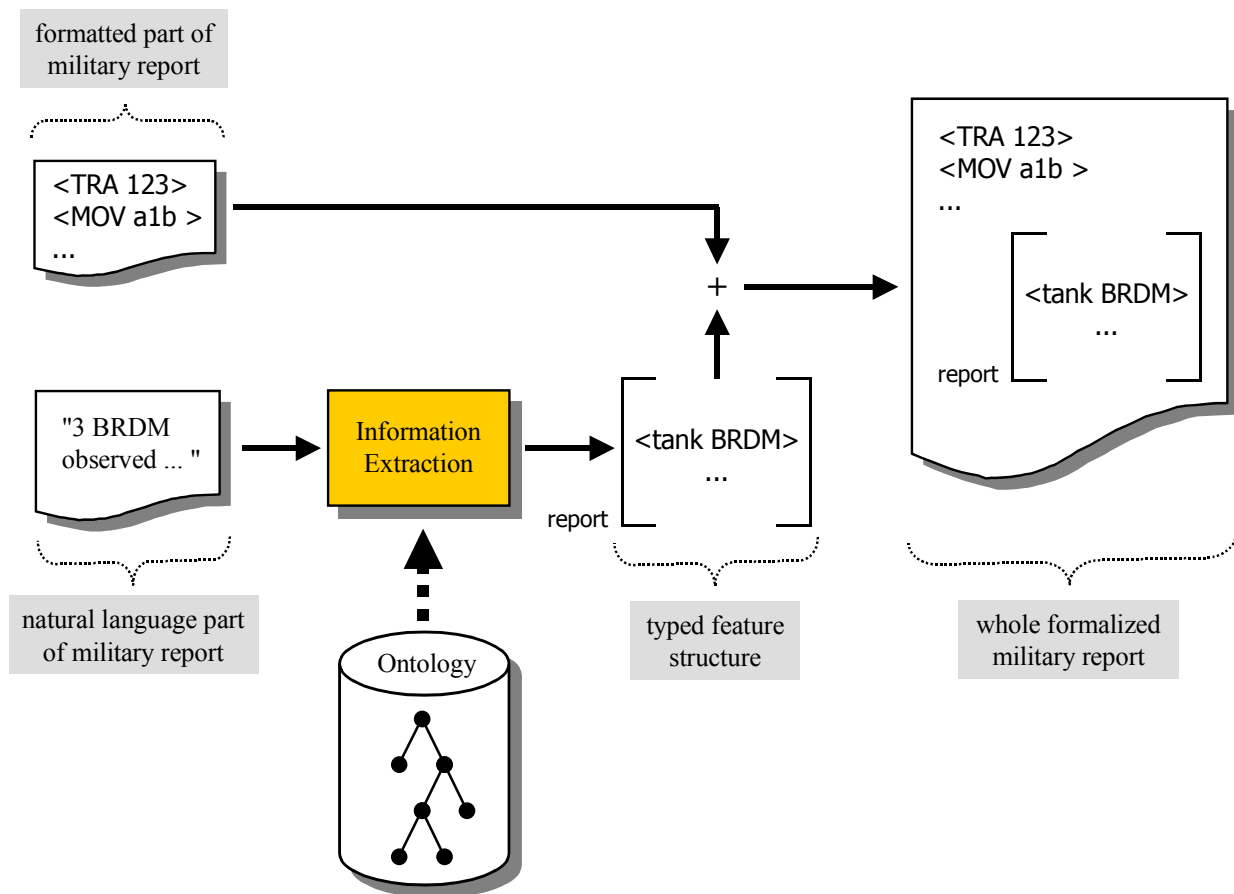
formatted part of military report

<TRA 123>
<MOV a1b >
...

+

<TRA 123>
<MOV a1b >
...

<tank BRDM>
...
report

"3 BRDM observed ... "

Information Extraction

<tank BRDM>
...
report

natural language part of military report

Ontology

typed feature structure

whole formalized military report